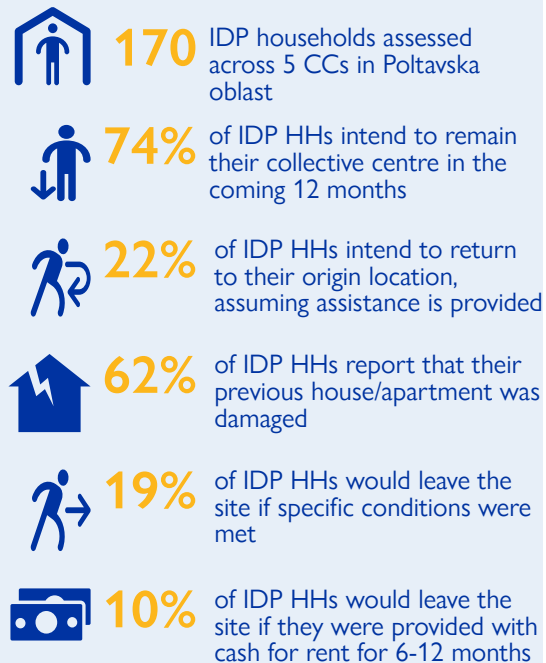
170 IDP households assessed across 5 CCs in Poltavska oblast

74% of IDP HHs intend to remain their collective centre in the coming 12 months

22% of IDP HHs intend to return to their origin location, assuming assistance is provided

62% of IDP HHs report that their previous house/apartment was damaged

19% of IDP HHs would leave the site if specific conditions were met

10% of IDP HHs would leave the site if they were provided with cash for rent for 6-12 months